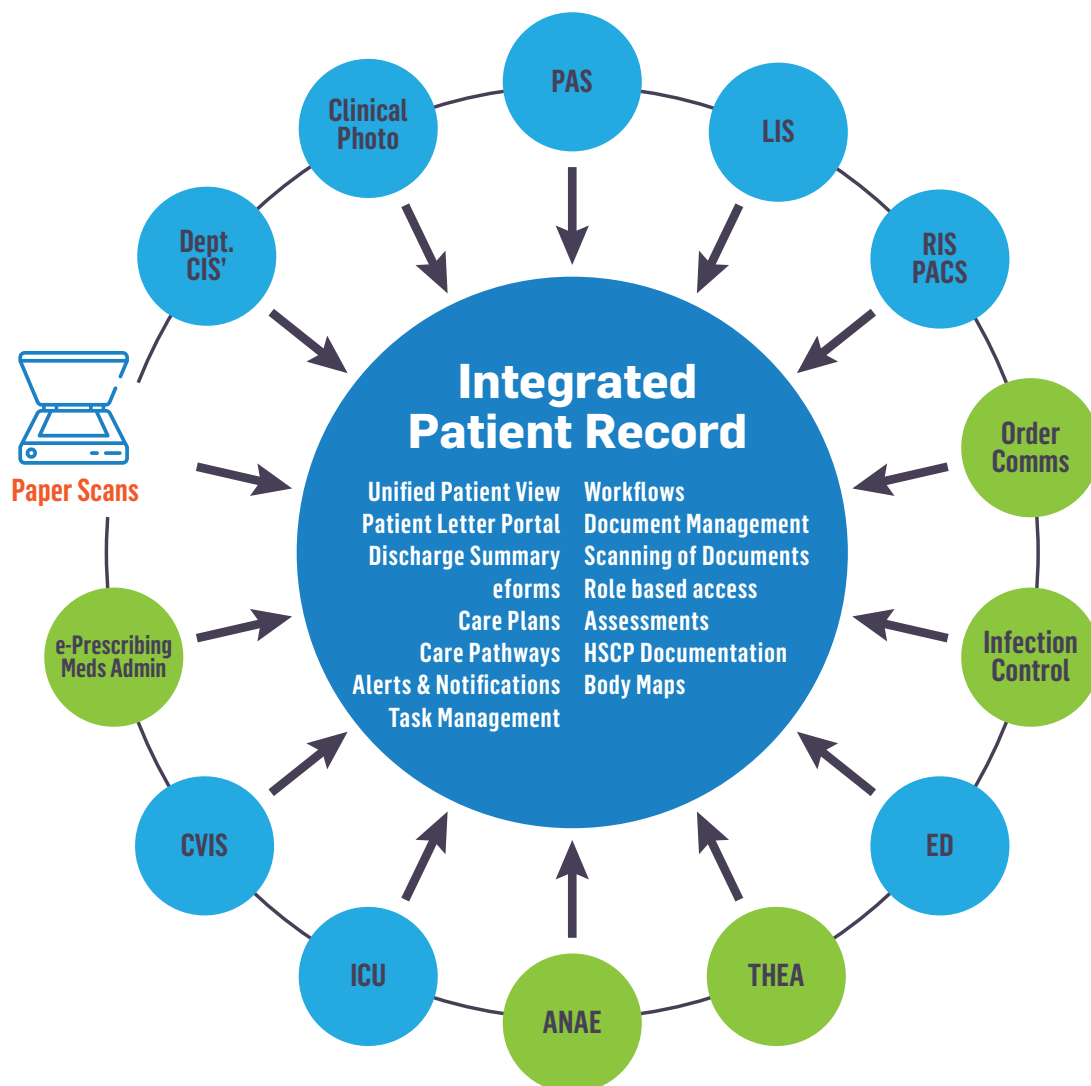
PAS

LIS

RIS PACS

Order Comms

Infection Control

ED

THEA

ANAE

ICU

CVIS

e-Prescribing Meds Admin

Paper Scans

Dept. CIS'

Clinical Photo

Integrated Patient Record

Unified Patient View
Patient Letter Portal
Discharge Summary
eforms
Care Plans
Care Pathways
Alerts & Notifications
Task Management

Workflows
Document Management
Scanning of Documents
Role based access
Assessments
HSCP Documentation
Body Maps